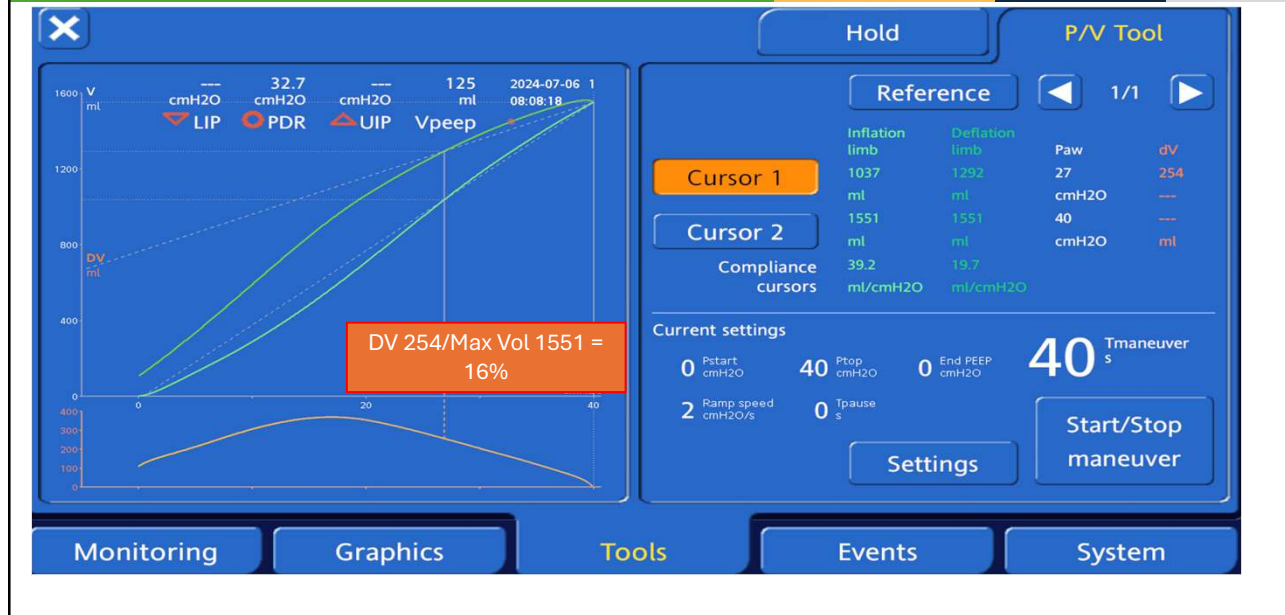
Hold

P/V Tool

1600 V ml

--- cmH2O LIP

32.7 cmH2O PDR

--- cmH2O UIP

125 ml Vpeep

2024-07-06 08:08:18 1

1200

800

DV ml

400

0

0

20

40

400
300
200
100
0

DV 254/Max Vol 1551 = 16%

Reference

1/1

| | Inflation limb | Deflation limb | Paw | dV |
|---|---|---|---|---|
| Cursor 1 | 1037 ml | 1292 ml | 27 cmH2O | 254 --- |
| Cursor 2 | 1551 ml | 1551 ml | 40 cmH2O | --- ml |
| Compliance cursors | 39.2 ml/cmH2O | 19.7 ml/cmH2O | | |

Current settings

0 Pstart cmH2O

40 Ptop cmH2O

0 End PEEP cmH2O

40 Tmaneuver s

2 Ramp speed cmH2O/s

0 Tpause s

Settings

Start/Stop maneuver

Monitoring

Graphics

Tools

Events

System